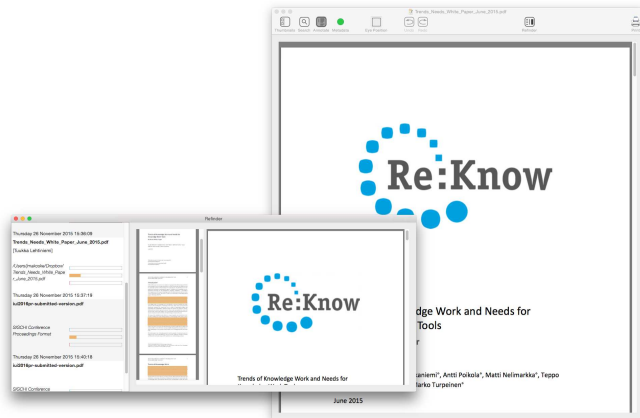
Trends_Needs_White_Paper_June_2015.pdf

Thumbnails Search Annotate Metadata Get Position Undo Redo Refinder Print

Re:Know

dge Work and Needs for
Tools
r

aniemi, Antti Poikola, Matti Nelimarkka, Teppo
arko Turpeinen

June 2015

Refinder

Thursday 26 November 2015 15:39:08
Trends_Needs_White_Paper_June_2015.pdf
[Suvikas Lehtonen]

/Users/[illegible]/Dropbox/Trends_Needs_White_Paper_June_2015.pdf

Thursday 26 November 2015 15:37:19
iui2016pr-submitted-version.pdf

SIGCHI Conference Proceedings Format

Thursday 26 November 2015 15:40:19
iui2016pr-submitted-version.pdf

SIGCHI Conference

Re:Know

Trends of Knowledge Work and Needs for
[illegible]